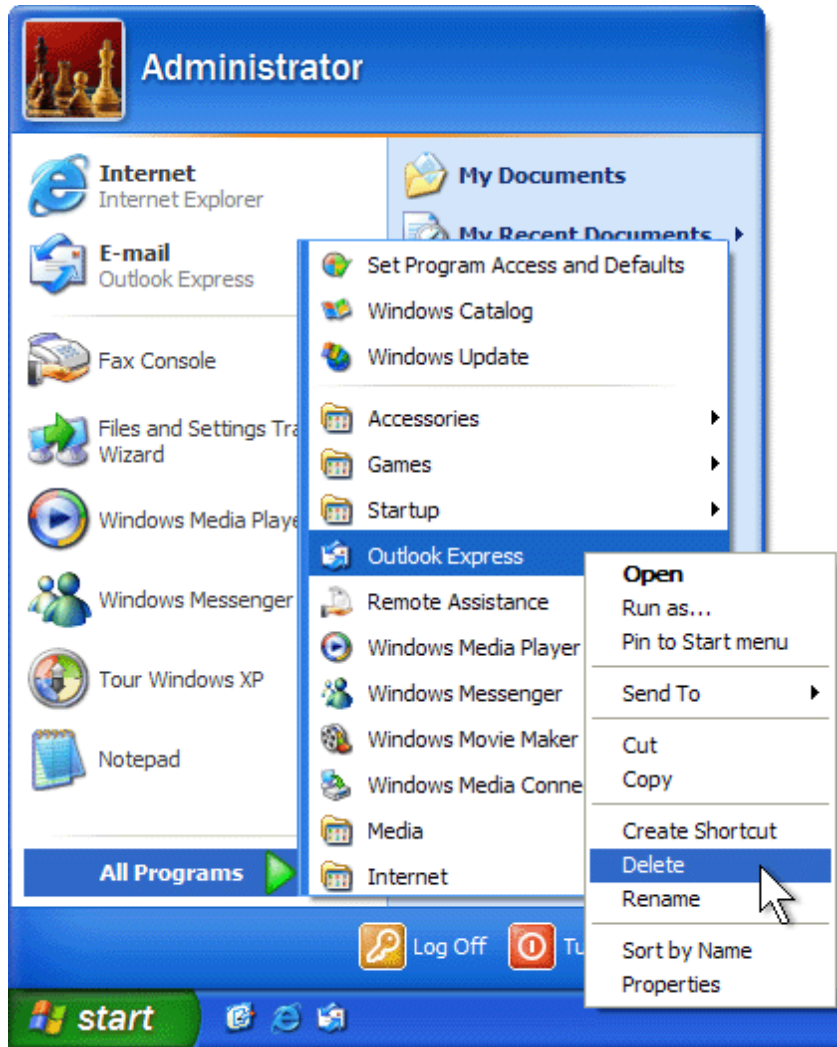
Administrator

Internet
Internet Explorer

E-mail
Outlook Express

Fax Console

Files and Settings Tra
Wizard

Windows Media Playe

Windows Messenger

Tour Windows XP

Notepad

All Programs

My Documents

My Recent Documents

Set Program Access and Defaults
Windows Catalog
Windows Update
Accessories
Games
Startup
Outlook Express
Remote Assistance
Windows Media Player
Windows Messenger
Windows Movie Maker
Windows Media Conne
Media
Internet

Open
Run as...
Pin to Start menu
Send To
Cut
Copy
Create Shortcut
Delete
Rename
Sort by Name
Properties

Log Off
Tu

start